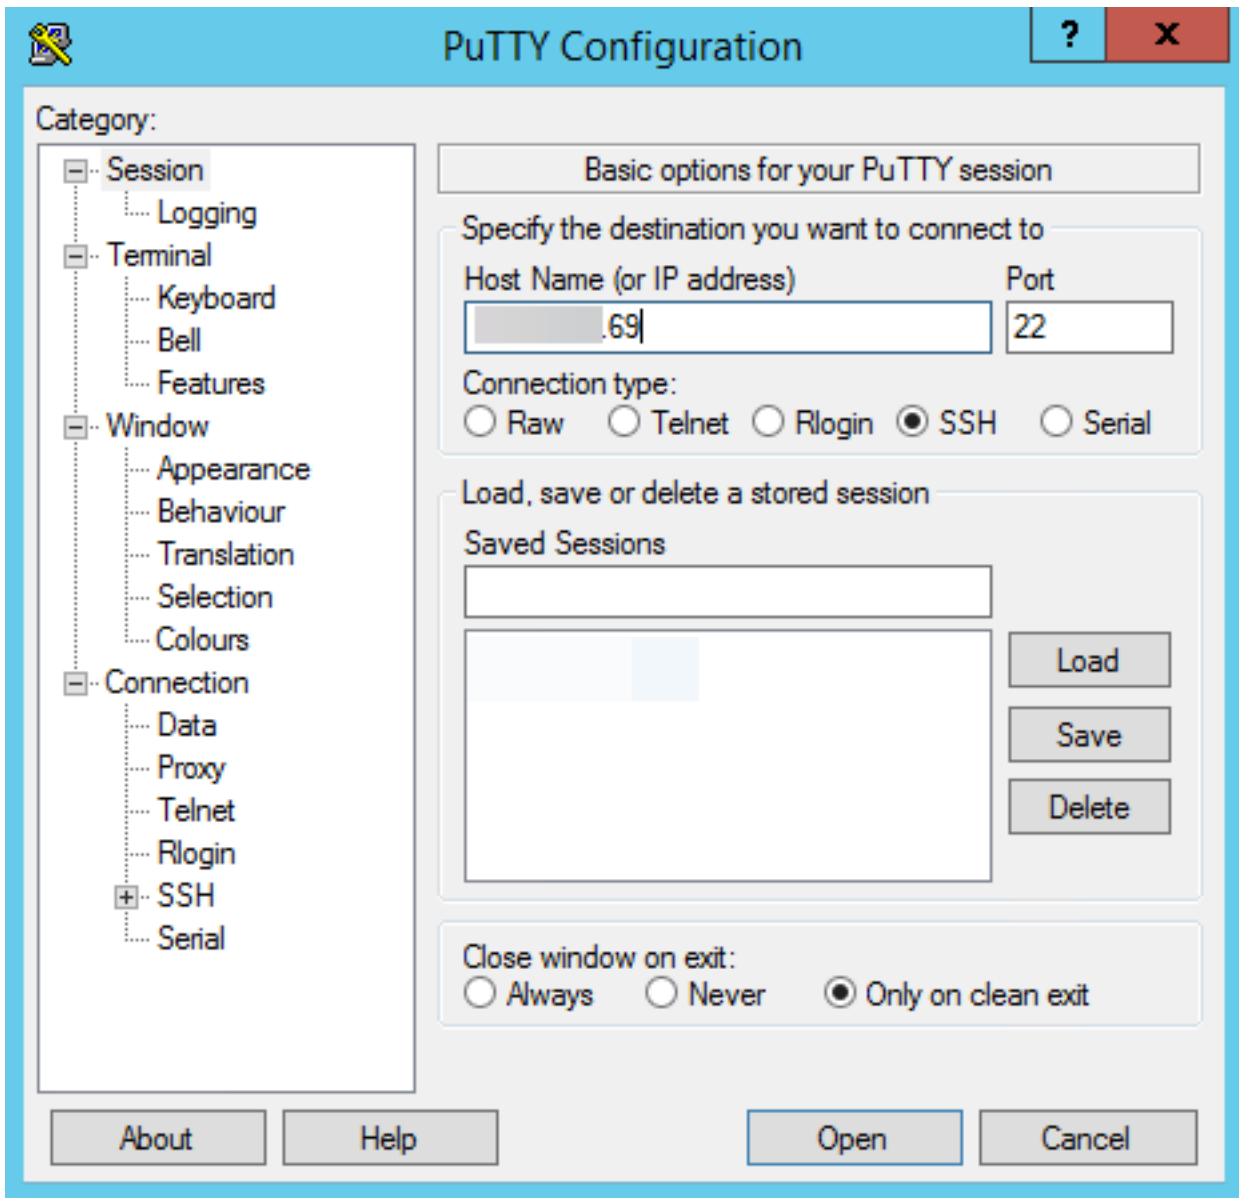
PuTTY Configuration

?

X

Category:

Session

Logging

Terminal

Keyboard

Bell

Features

Window

Appearance

Behaviour

Translation

Selection

Colours

Connection

Data

Proxy

Telnet

Rlogin

SSH

Serial

Basic options for your PuTTY session

Specify the destination you want to connect to

Host Name (or IP address)

Port

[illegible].69

22

Connection type:

Raw Telnet Rlogin SSH Serial

Load, save or delete a stored session

Saved Sessions

Load

Save

Delete

Close window on exit:

Always Never Only on clean exit

About

Help

Open

Cancel